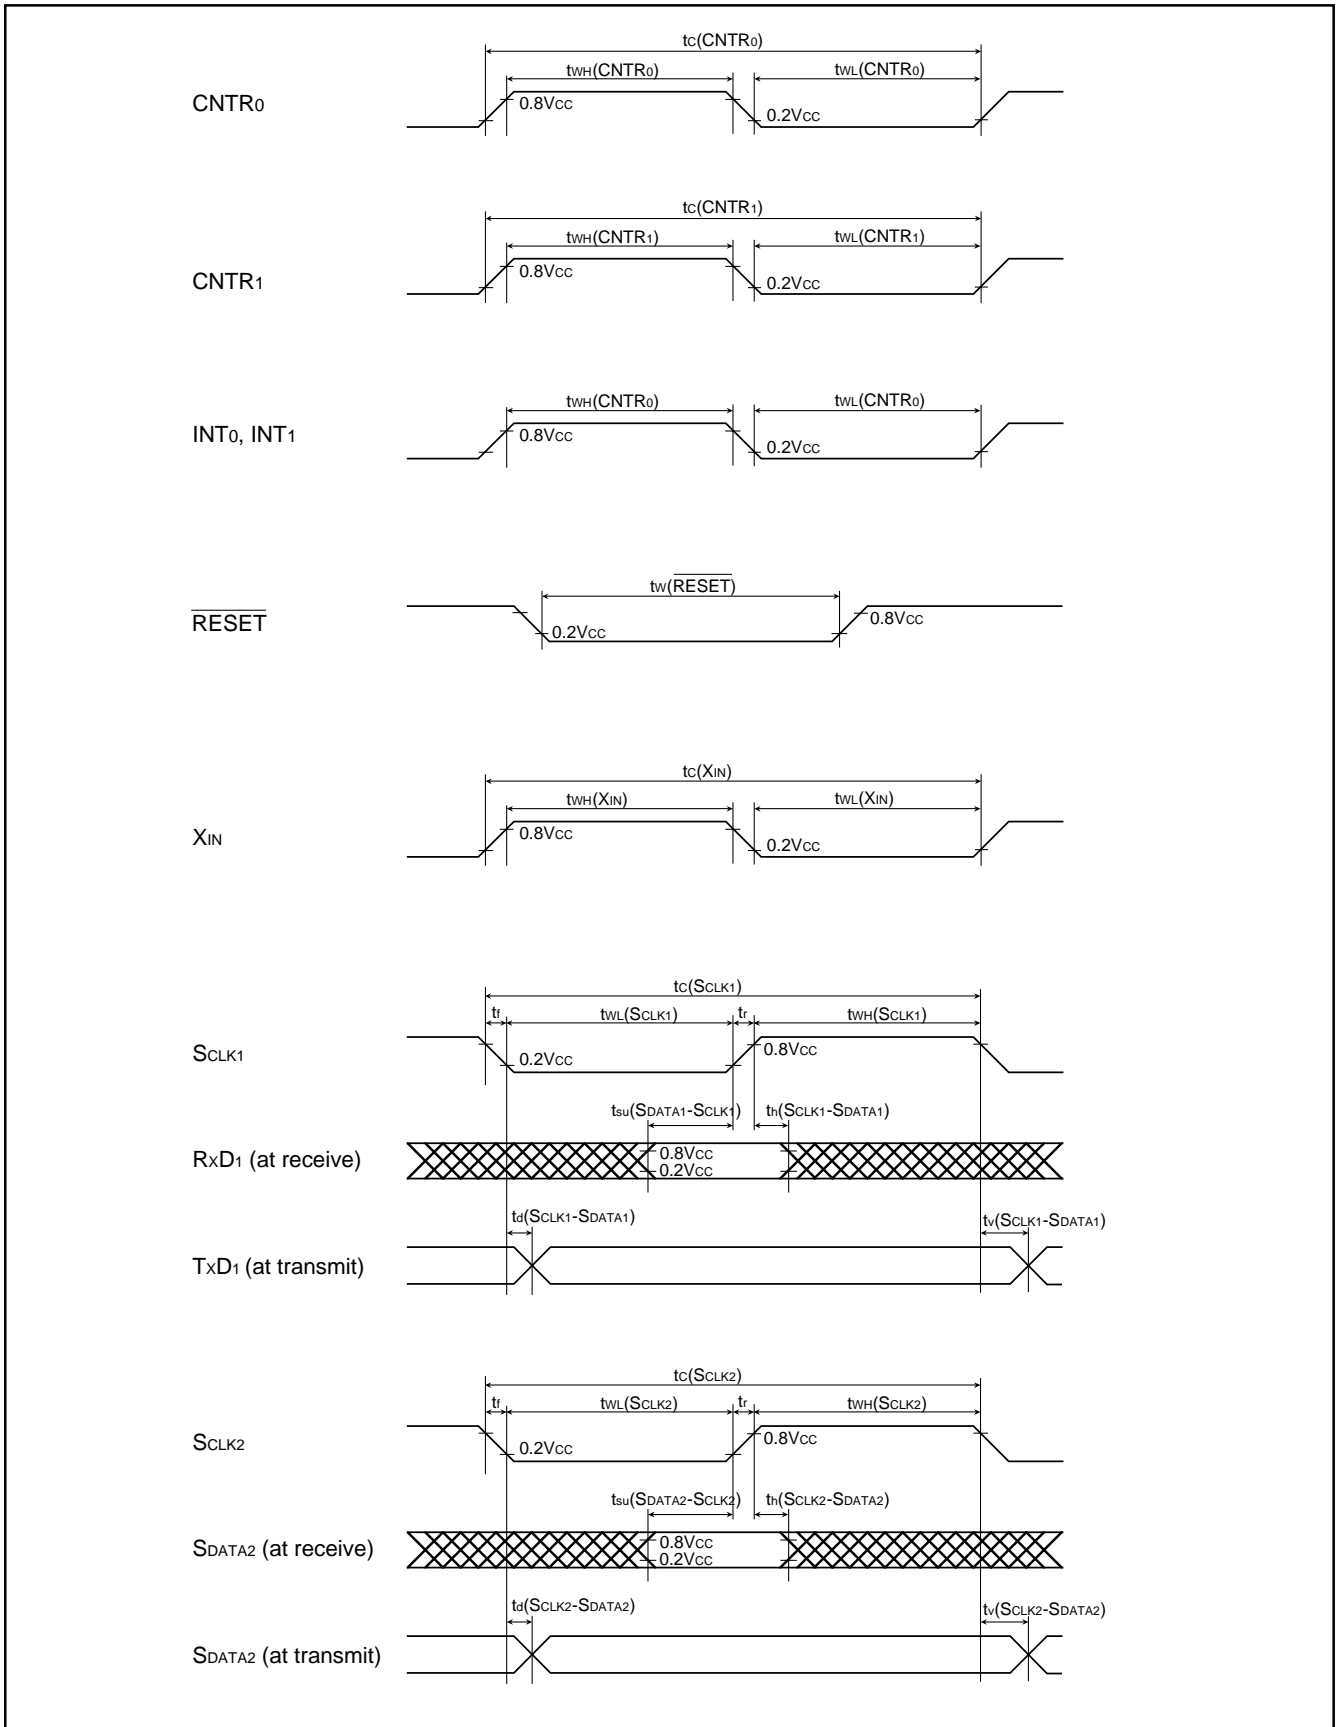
$t_{C}(CNTR_0)$

$t_{WH}(CNTR_0)$ $t_{WL}(CNTR_0)$

$CNTR_0$

0.8$V_{CC}$ 0.2$V_{CC}$

$t_{C}(CNTR_1)$

$t_{WH}(CNTR_1)$ $t_{WL}(CNTR_1)$

$CNTR_1$

0.8$V_{CC}$ 0.2$V_{CC}$

$t_{WH}(CNTR_0)$ $t_{WL}(CNTR_0)$

$INT_0$, $INT_1$

0.8$V_{CC}$ 0.2$V_{CC}$

$t_{W}(\overline{RESET})$

$\overline{RESET}$

0.2$V_{CC}$ 0.8$V_{CC}$

$t_{C}(X_{IN})$

$t_{WH}(X_{IN})$ $t_{WL}(X_{IN})$

$X_{IN}$

0.8$V_{CC}$ 0.2$V_{CC}$

$t_{C}(S_{CLK1})$

$t_f$ $t_{WL}(S_{CLK1})$ $t_r$ $t_{WH}(S_{CLK1})$

$S_{CLK1}$

0.2$V_{CC}$ 0.8$V_{CC}$

$t_{su}(S_{DATA1}\text{-}S_{CLK1})$ $t_h(S_{CLK1}\text{-}S_{DATA1})$

$R_XD_1$ (at receive)

0.8$V_{CC}$ 0.2$V_{CC}$

$t_d(S_{CLK1}\text{-}S_{DATA1})$ $t_v(S_{CLK1}\text{-}S_{DATA1})$

$T_XD_1$ (at transmit)

$t_{C}(S_{CLK2})$

$t_f$ $t_{WL}(S_{CLK2})$ $t_r$ $t_{WH}(S_{CLK2})$

$S_{CLK2}$

0.2$V_{CC}$ 0.8$V_{CC}$

$t_{su}(S_{DATA2}\text{-}S_{CLK2})$ $t_h(S_{CLK2}\text{-}S_{DATA2})$

$S_{DATA2}$ (at receive)

0.8$V_{CC}$ 0.2$V_{CC}$

$t_d(S_{CLK2}\text{-}S_{DATA2})$ $t_v(S_{CLK2}\text{-}S_{DATA2})$

$S_{DATA2}$ (at transmit)